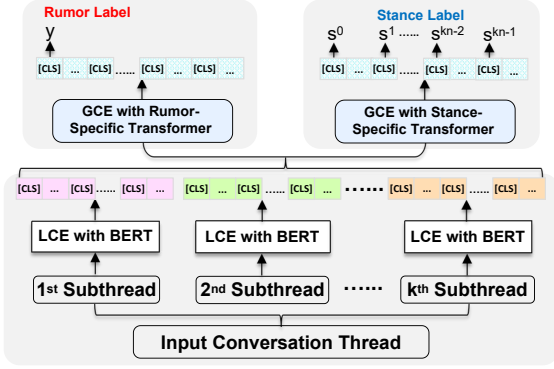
Rumor Label

y

[CLS] ... [CLS] ...... [CLS] ... [CLS] ...

GCE with Rumor-Specific Transformer

Stance Label

$s^0$ $s^1$ ...... $s^{kn-2}$ $s^{kn-1}$

[CLS] ... [CLS] ... [CLS] ... [CLS] ...

GCE with Stance-Specific Transformer

[CLS] ... [CLS] ... [CLS] ... [CLS] ... [CLS] ... [CLS] ... ...... [CLS] ... [CLS] ... [CLS] ...

LCE with BERT

LCE with BERT

LCE with BERT

1st Subthread

2nd Subthread

......

kth Subthread

Input Conversation Thread